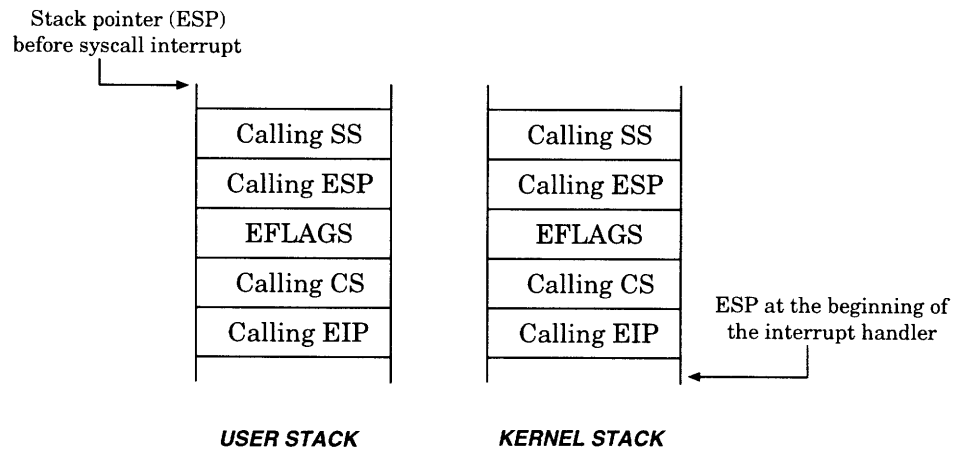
Stack pointer (ESP) before syscall interrupt

Calling SS
Calling ESP
EFLAGS
Calling CS
Calling EIP

USER STACK

Calling SS
Calling ESP
EFLAGS
Calling CS
Calling EIP

KERNEL STACK

ESP at the beginning of the interrupt handler